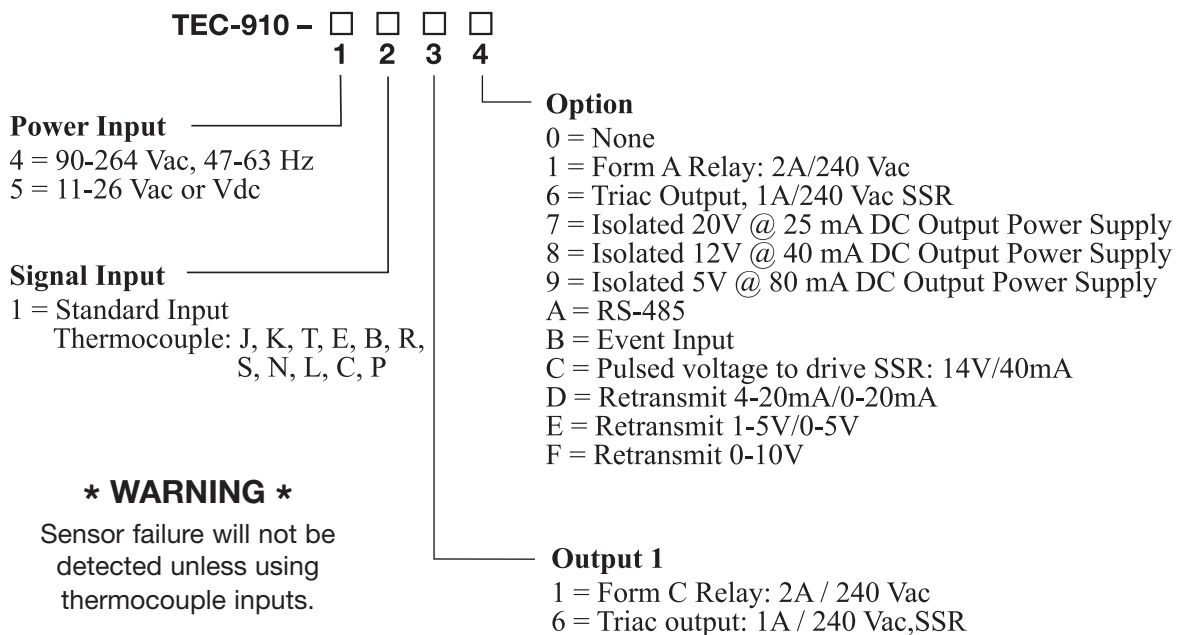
TEC-910 – □ □ □ □
1 2 3 4

Power Input
4 = 90-264 Vac, 47-63 Hz
5 = 11-26 Vac or Vdc

Signal Input
1 = Standard Input
Thermocouple: J, K, T, E, B, R, S, N, L, C, P

* WARNING *
Sensor failure will not be detected unless using thermocouple inputs.

Option
0 = None
1 = Form A Relay: 2A/240 Vac
6 = Triac Output, 1A/240 Vac SSR
7 = Isolated 20V @ 25 mA DC Output Power Supply
8 = Isolated 12V @ 40 mA DC Output Power Supply
9 = Isolated 5V @ 80 mA DC Output Power Supply
A = RS-485
B = Event Input
C = Pulsed voltage to drive SSR: 14V/40mA
D = Retransmit 4-20mA/0-20mA
E = Retransmit 1-5V/0-5V
F = Retransmit 0-10V

Output 1
1 = Form C Relay: 2A / 240 Vac
6 = Triac output: 1A / 240 Vac,SSR